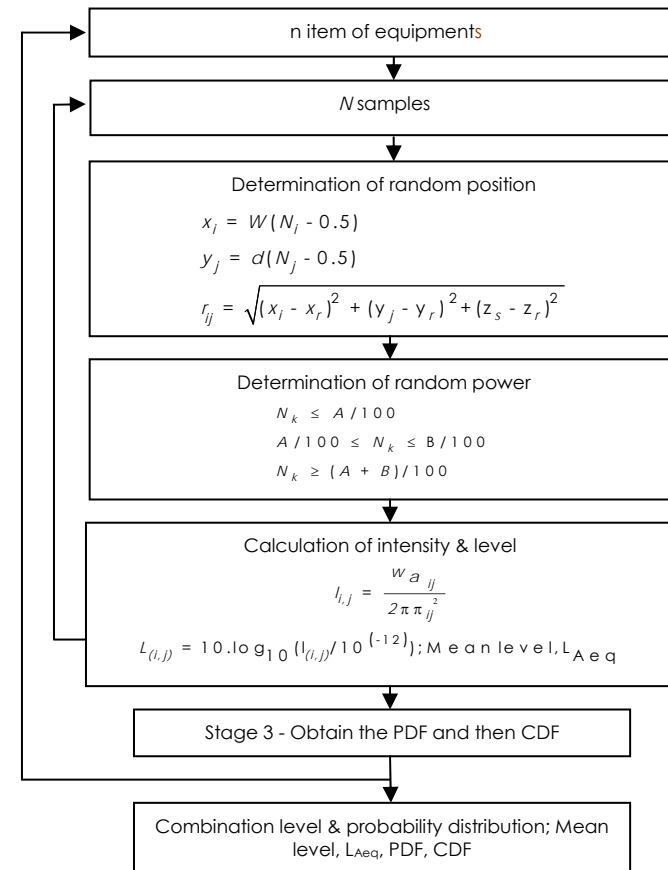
n item of equipments

$N$ samples

Determination of random position

$x_i = W(N_i - 0.5)$

$y_j = d(N_j - 0.5)$

$r_{ij} = \sqrt{(x_i - x_r)^2 + (y_j - y_r)^2 + (z_s - z_r)^2}$

Determination of random power

$N_k \leq A/100$

$A/100 \leq N_k \leq B/100$

$N_k \geq (A + B)/100$

Calculation of intensity & level

$I_{i,j} = \frac{w\,a_{ij}}{2\pi\pi_{ij}^2}$

$L_{(i,j)} = 10.\log_{10}(I_{(i,j)}/10^{(-12)})$; Mean level, $L_{Aeq}$

Stage 3 - Obtain the PDF and then CDF

Combination level & probability distribution; Mean level, $L_{Aeq}$, PDF, CDF